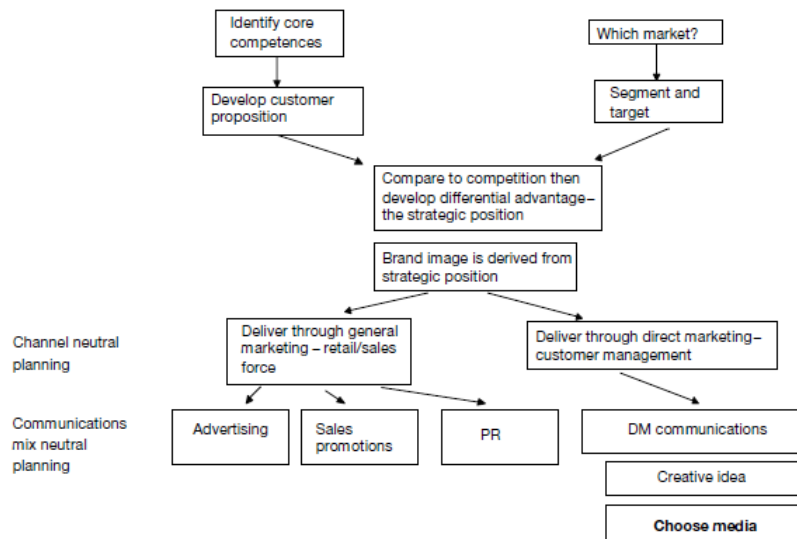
Identify core competences

Which market?

Develop customer proposition

Segment and target

Compare to competition then develop differential advantage – the strategic position

Brand image is derived from strategic position

Channel neutral planning

Deliver through general marketing – retail/sales force

Deliver through direct marketing – customer management

Communications mix neutral planning

Advertising

Sales promotions

PR

DM communications

Creative idea

Choose media